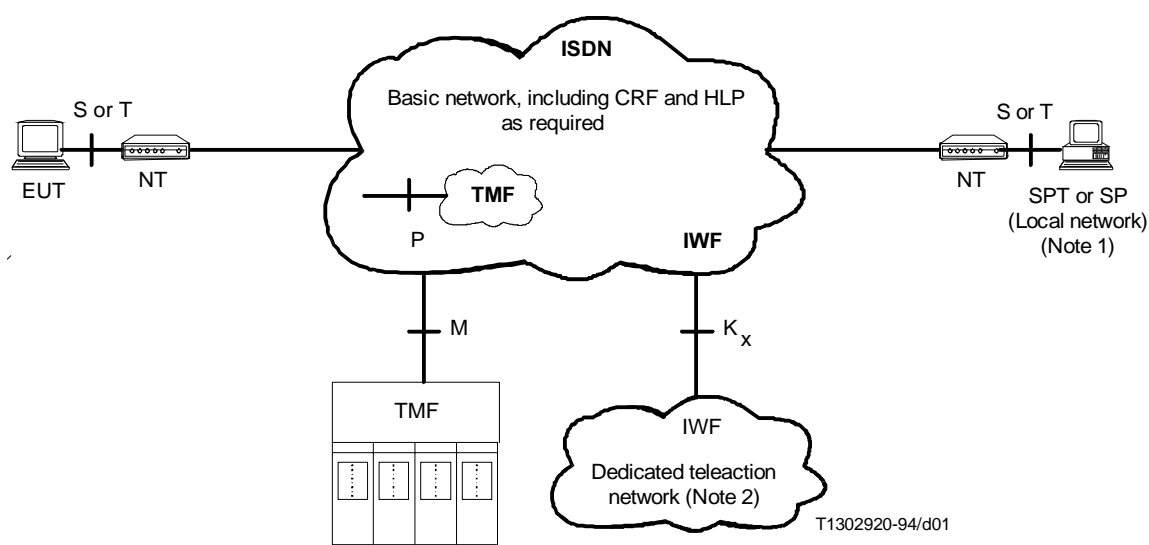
ISDN

Basic network, including CRF and HLP as required

S or T

EUT

NT

TMF

P

IWF

S or T

NT

SPT or SP (Local network) (Note 1)

M

$K_x$

TMF

IWF

Dedicated teleaction network (Note 2)

T1302920-94/d01